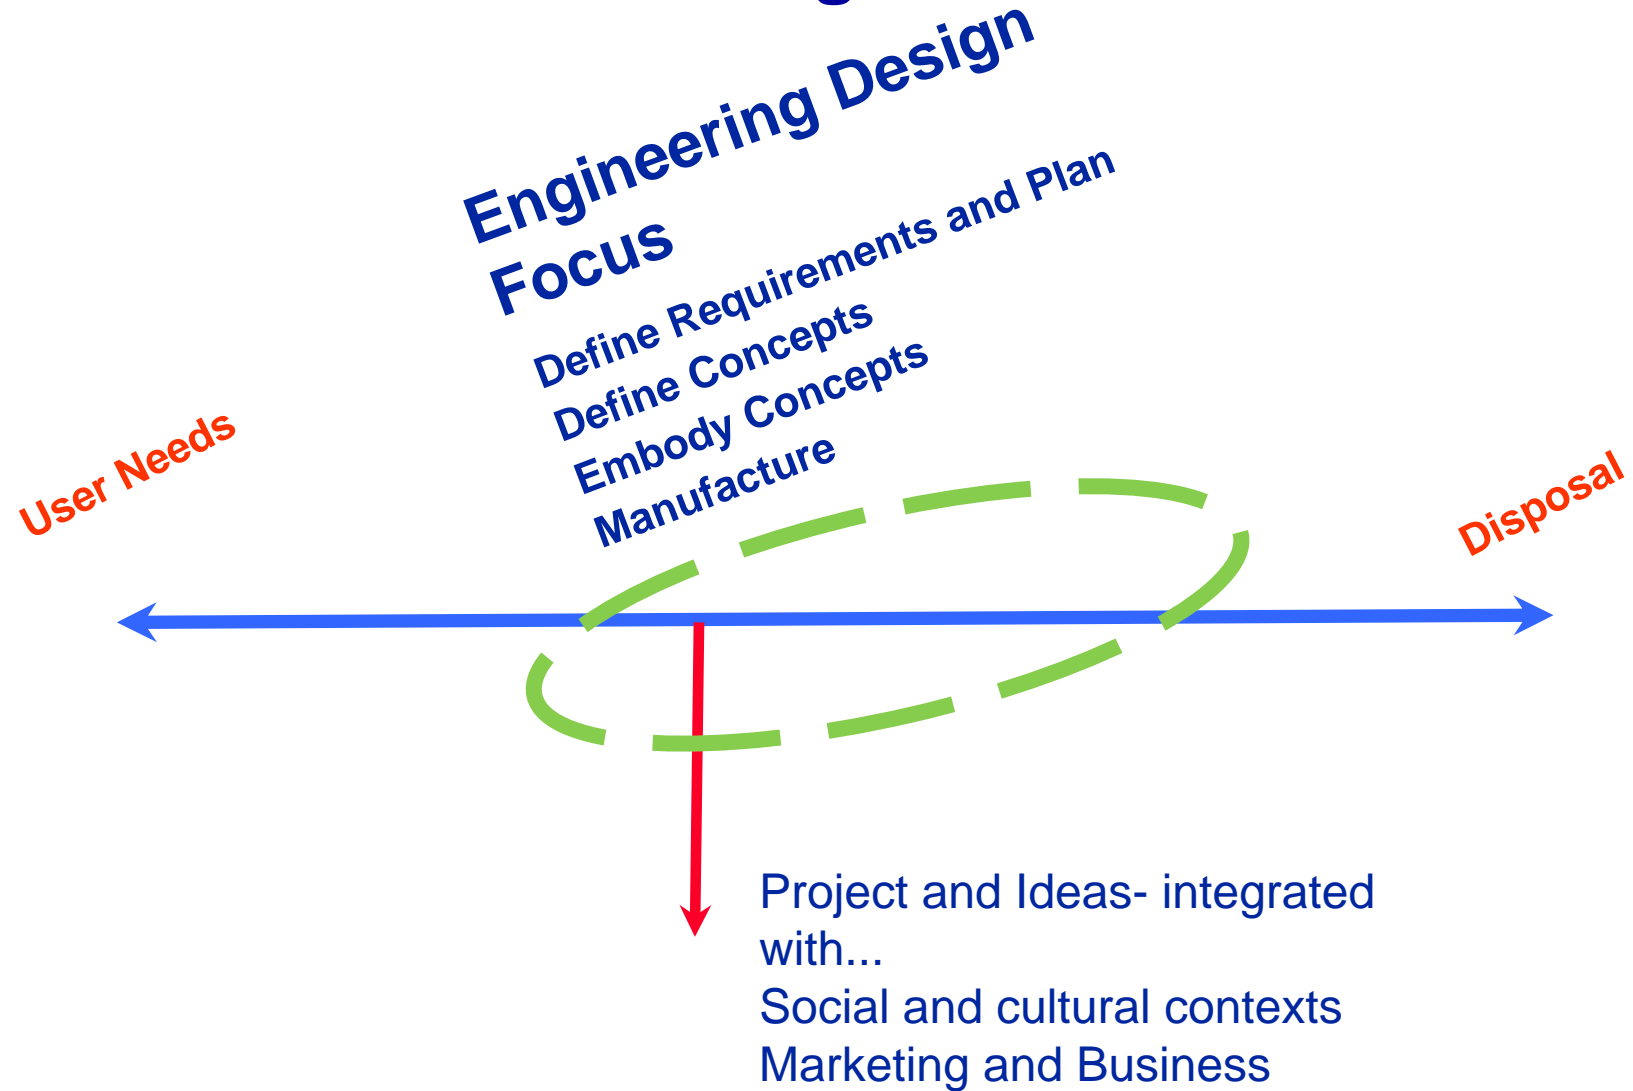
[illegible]

Engineering Design Focus

Define Requirements and Plan
Define Concepts
Embody Concepts
Manufacture

User Needs

Disposal

Project and Ideas- integrated with...
Social and cultural contexts
Marketing and Business